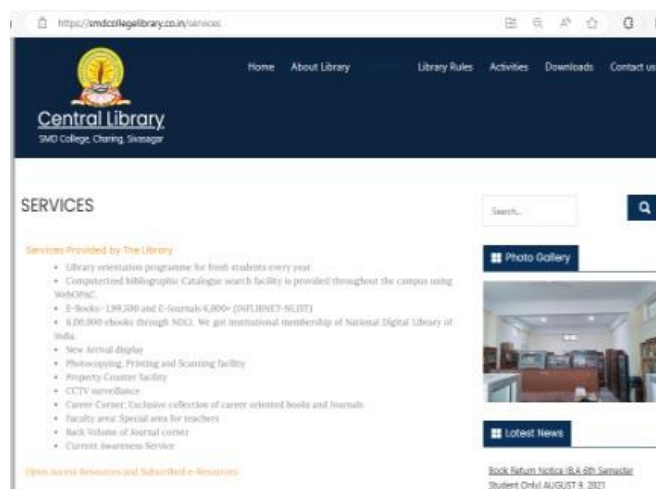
https://smdcollegelibrary.co.in/services

Home About Library Library Rules Activities Downloads Contact us

Central Library
SMD College, Charing, Sivasagar

SERVICES

Services Provided by The Library

- Library orientation programme for fresh students every year.
- Computerized bibliographic Catalogue search facility is provided throughout the campus using WebOPAC.
- E-Books- 1,99,500 and E-Journals 6,000+ (INFLIBNET-NLIST)
- 8,00,000 ebooks through NDLI. We got institutional membership of National Digital Library of India.
- New Arrival display
- Photocopying, Printing and Scanning facility
- Property Counter facility
- CCTV surveillance
- Career Corner: Exclusive collection of career oriented books and Journals
- Faculty area: Special area for teachers
- Back Volume of Journal corner
- Current Awareness Service

Open Access Resources and Subscribed e-Resources

Search...

Photo Gallery

Latest News

Book Return Notice (B.A 6th Semester Student Only) AUGUST 9, 2021